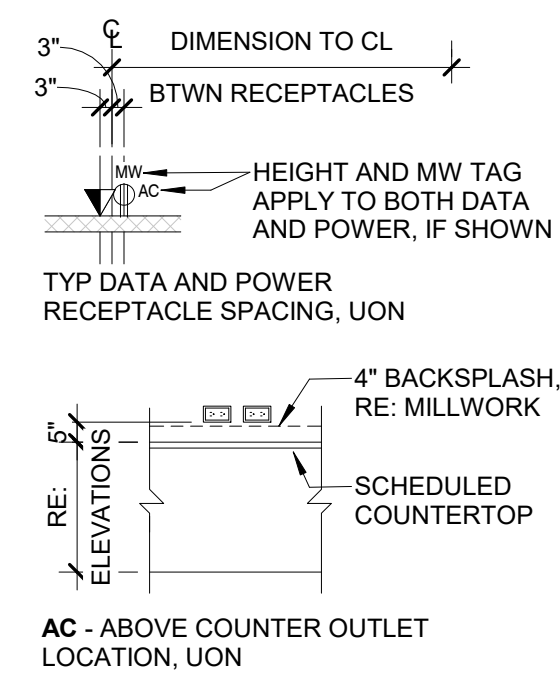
3"
CL
DIMENSION TO CL
3"
BTWN RECEPTACLES
MW
AC
HEIGHT AND MW TAG APPLY TO BOTH DATA AND POWER, IF SHOWN

TYP DATA AND POWER RECEPTACLE SPACING, UON

4" BACKSPLASH, RE: MILLWORK
5"
RE: ELEVATIONS
SCHEDULED COUNTERTOP

**AC** - ABOVE COUNTER OUTLET LOCATION, UON